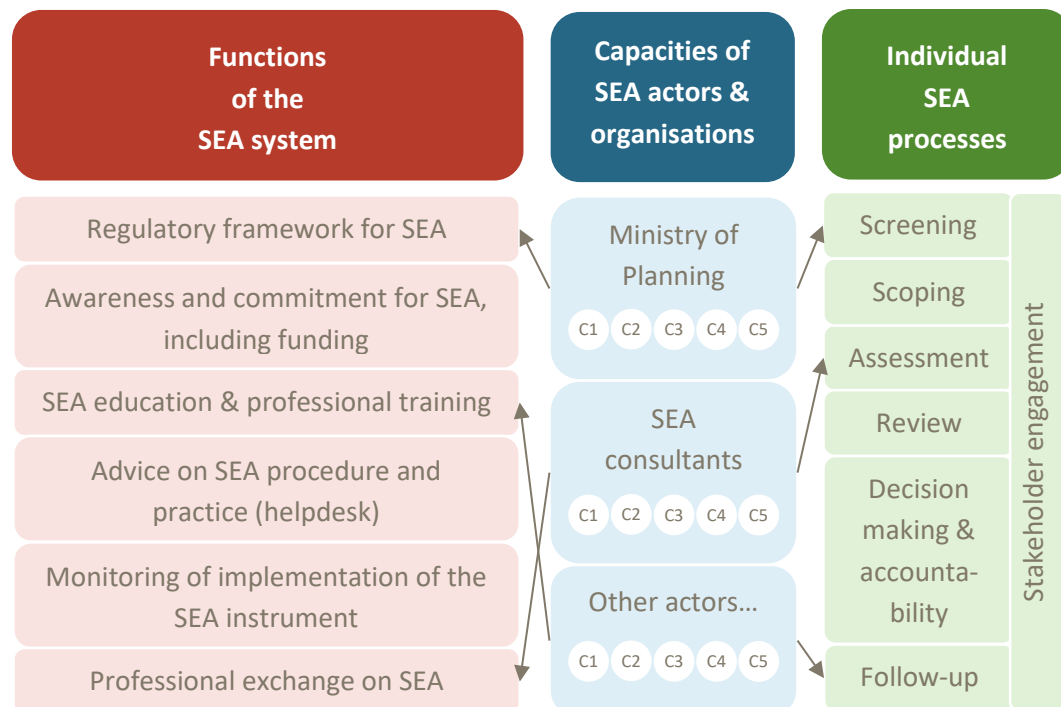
Functions of the SEA system

Regulatory framework for SEA

Awareness and commitment for SEA, including funding

SEA education & professional training

Advice on SEA procedure and practice (helpdesk)

Monitoring of implementation of the SEA instrument

Professional exchange on SEA

Capacities of SEA actors & organisations

Ministry of Planning

C1 C2 C3 C4 C5

SEA consultants

C1 C2 C3 C4 C5

Other actors…

C1 C2 C3 C4 C5

Individual SEA processes

Screening

Scoping

Assessment

Review

Decision making & accountability

Follow-up

Stakeholder engagement